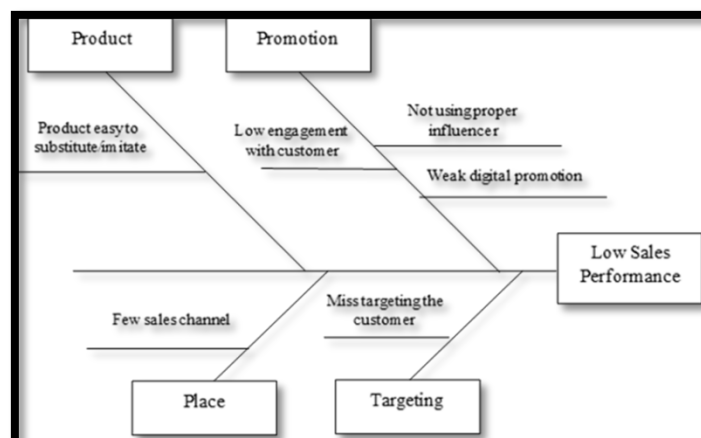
Product

Promotion

Product easy to substitute/imitate

Low engagement with customer

Not using proper influencer

Weak digital promotion

Low Sales Performance

Few sales channel

Miss targeting the customer

Place

Targeting